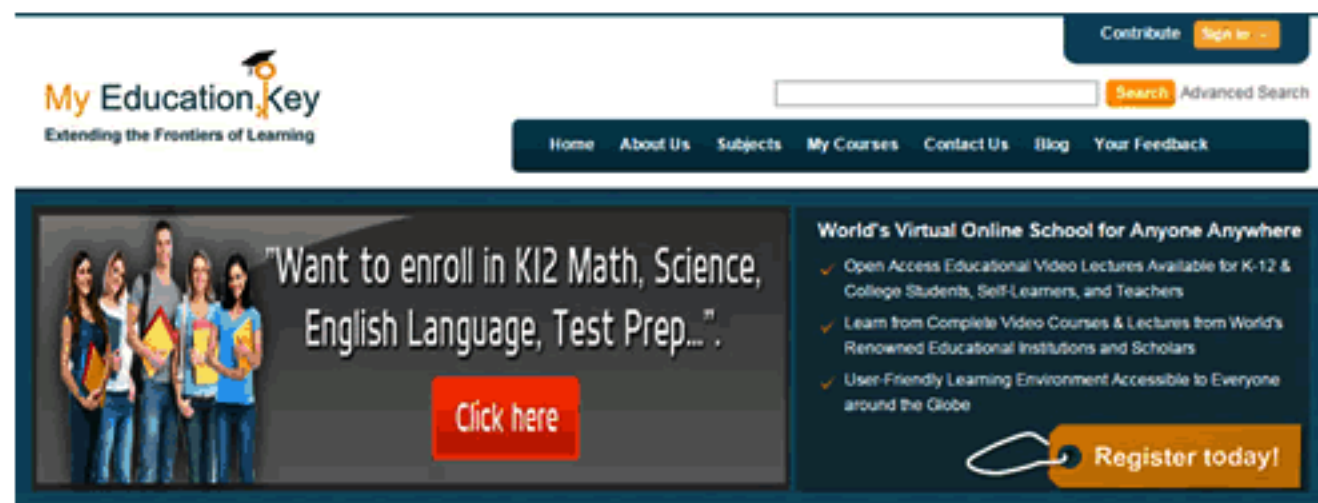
Contribute Sign in

My Education Key
Extending the Frontiers of Learning

Search Advanced Search

Home About Us Subjects My Courses Contact Us Blog Your Feedback

"Want to enroll in K12 Math, Science, English Language, Test Prep...".

Click here

World's Virtual Online School for Anyone Anywhere

Open Access Educational Video Lectures Available for K-12 & College Students, Self-Learners, and Teachers

Learn from Complete Video Courses & Lectures from World's Renowned Educational Institutions and Scholars

User-Friendly Learning Environment Accessible to Everyone around the Globe

Register today!